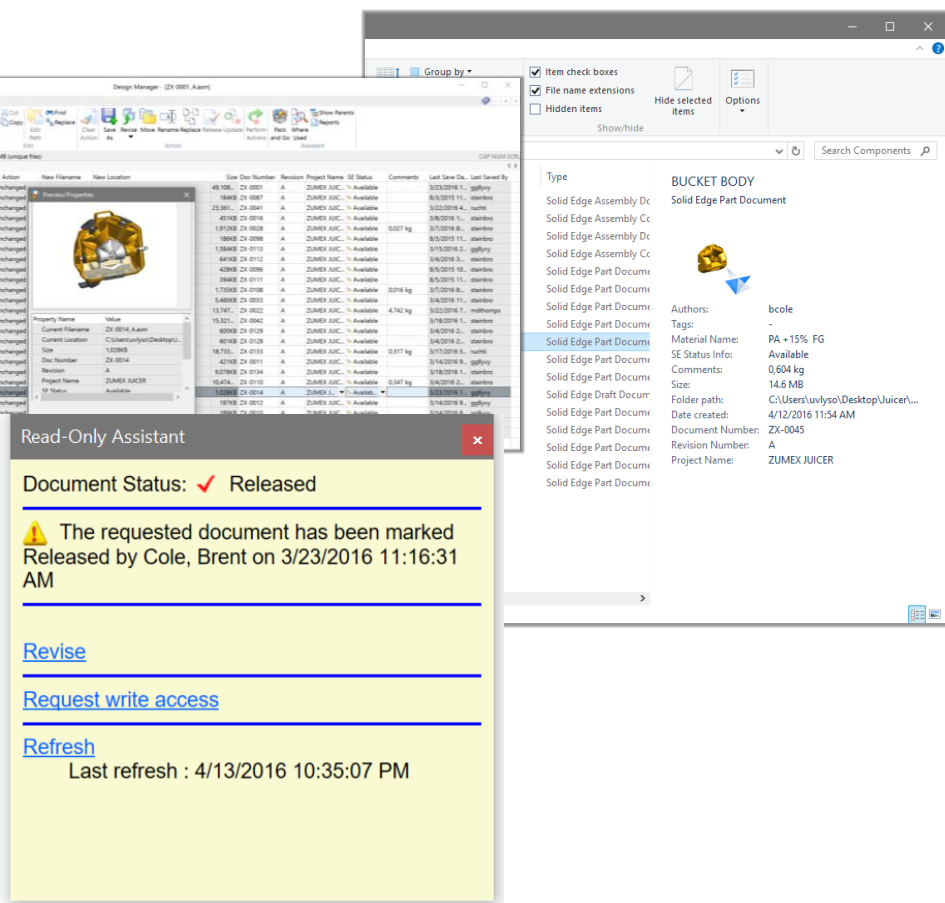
Group by
Item check boxes
File name extensions
Hidden items
Hide selected items
Options
Show/hide
Search Components
Type
Solid Edge Assembly Do
Solid Edge Assembly Co
Solid Edge Assembly Do
Solid Edge Assembly Co
Solid Edge Part Docume
Solid Edge Part Docume
Solid Edge Part Docume
Solid Edge Part Docume
Solid Edge Part Docume
Solid Edge Part Docume
Solid Edge Part Docume
Solid Edge Draft Docum
Solid Edge Part Docume
Solid Edge Part Docume
Solid Edge Part Docume
Solid Edge Part Docume
Solid Edge Part Docume

BUCKET BODY
Solid Edge Part Document

| | |
|---|---|
| Authors: | bcole |
| Tags: | - |
| Material Name: | PA +15% FG |
| SE Status Info: | Available |
| Comments: | 0,604 kg |
| Size: | 14.6 MB |
| Folder path: | C:\Users\uvlyso\Desktop\Juicer\... |
| Date created: | 4/12/2016 11:54 AM |
| Document Number: | ZX-0045 |
| Revision Number: | A |
| Project Name: | ZUMEX JUICER |

Design Manager - [ZX-0001_A.asm]
Cut Copy Find Replace Edit Path Clear Action Save As Revise Move Rename Replace Release Update Perform Actions Pack and Go Where Used Show Parents Reports
Edit Action Assistant
Action New Filename New Location Size Doc Number Revision Project Name SE Status Comments Last Save Date Last Saved By
Preview/Properties
Property Name Value
Current Filename ZX-0014_A.asm
Current Location C:\Users\uvlyso\Desktop\J...
Size 1,028KB
Doc Number ZX-0014
Revision A
Project Name ZUMEX JUICER
SE Status Available

Read-Only Assistant
Document Status: ✔ Released
The requested document has been marked Released by Cole, Brent on 3/23/2016 11:16:31 AM
Revise
Request write access
Refresh
Last refresh : 4/13/2016 10:35:07 PM